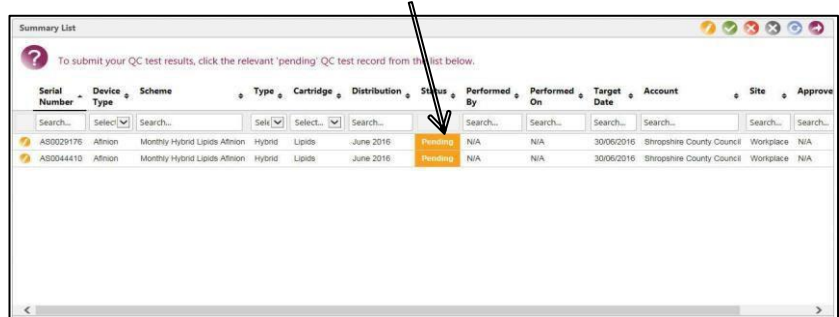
Summary List

To submit your QC test results, click the relevant 'pending' QC test record from the list below.

| Serial Number | Device Type | Scheme | Type | Cartridge | Distribution | Status | Performed By | Performed On | Target Date | Account | Site | Approve |
|---|---|---|---|---|---|---|---|---|---|---|---|---|
| Search... | Select | Search... | Sele | Select... | Search... | | Search... | Search... | Search... | Search... | Search... | Search... |
| AS0029176 | Afinion | Monthly Hybrid Lipids Afinion | Hybrid | Lipids | June 2016 | Pending | N/A | N/A | 30/06/2016 | Shropshire County Council | Workplace | N/A |
| AS0044410 | Afinion | Monthly Hybrid Lipids Afinion | Hybrid | Lipids | June 2016 | Pending | N/A | N/A | 30/06/2016 | Shropshire County Council | Workplace | N/A |